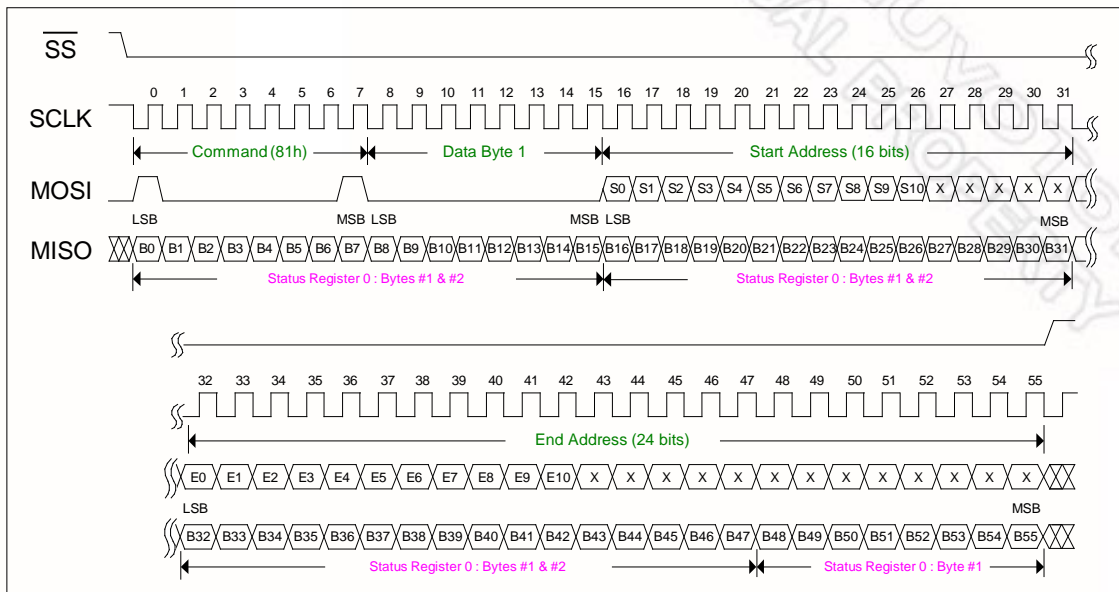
$\overline{SS}$

0 1 2 3 4 5 6 7 8 9 10 11 12 13 14 15 16 17 18 19 20 21 22 23 24 25 26 27 28 29 30 31

SCLK

Command (81h) Data Byte 1 Start Address (16 bits)

MOSI

S0 S1 S2 S3 S4 S5 S6 S7 S8 S9 S10 X X X X X

LSB MSB LSB MSB LSB MSB

MISO

B0 B1 B2 B3 B4 B5 B6 B7 B8 B9 B10 B11 B12 B13 B14 B15 B16 B17 B18 B19 B20 B21 B22 B23 B24 B25 B26 B27 B28 B29 B30 B31

Status Register 0 : Bytes #1 & #2 Status Register 0 : Bytes #1 & #2

32 33 34 35 36 37 38 39 40 41 42 43 44 45 46 47 48 49 50 51 52 53 54 55

End Address (24 bits)

E0 E1 E2 E3 E4 E5 E6 E7 E8 E9 E10 X X X X X X X X X X X X X

LSB MSB

B32 B33 B34 B35 B36 B37 B38 B39 B40 B41 B42 B43 B44 B45 B46 B47 B48 B49 B50 B51 B52 B53 B54 B55

Status Register 0 : Bytes #1 & #2 Status Register 0 : Byte #1